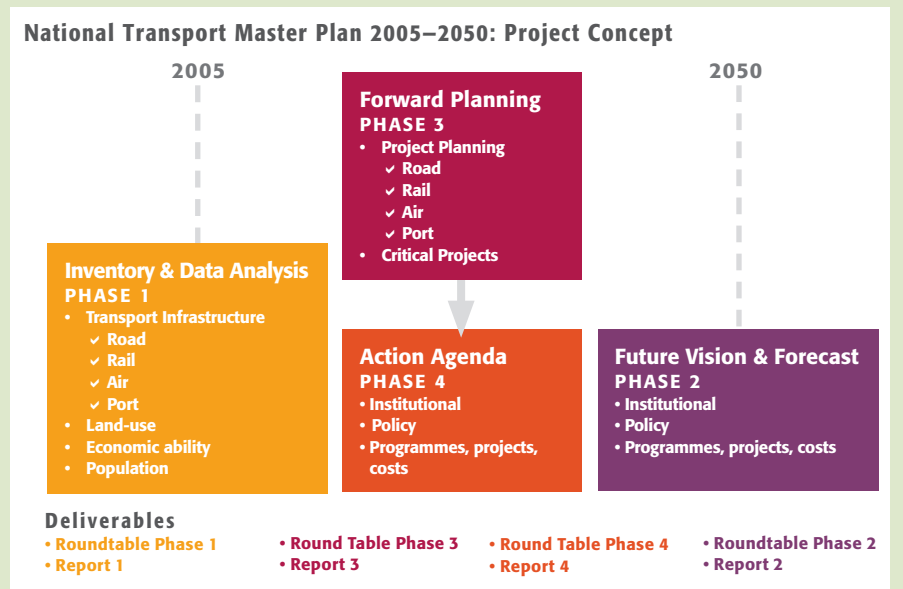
National Transport Master Plan 2005–2050: Project Concept

2005

2050

Forward Planning
PHASE 3
• Project Planning
✓ Road
✓ Rail
✓ Air
✓ Port
• Critical Projects

Inventory & Data Analysis
PHASE 1
• Transport Infrastructure
✓ Road
✓ Rail
✓ Air
✓ Port
• Land-use
• Economic ability
• Population

Action Agenda
PHASE 4
• Institutional
• Policy
• Programmes, projects, costs

Future Vision & Forecast
PHASE 2
• Institutional
• Policy
• Programmes, projects, costs

Deliverables
• Roundtable Phase 1
• Report 1

• Round Table Phase 3
• Report 3

• Round Table Phase 4
• Report 4

• Roundtable Phase 2
• Report 2